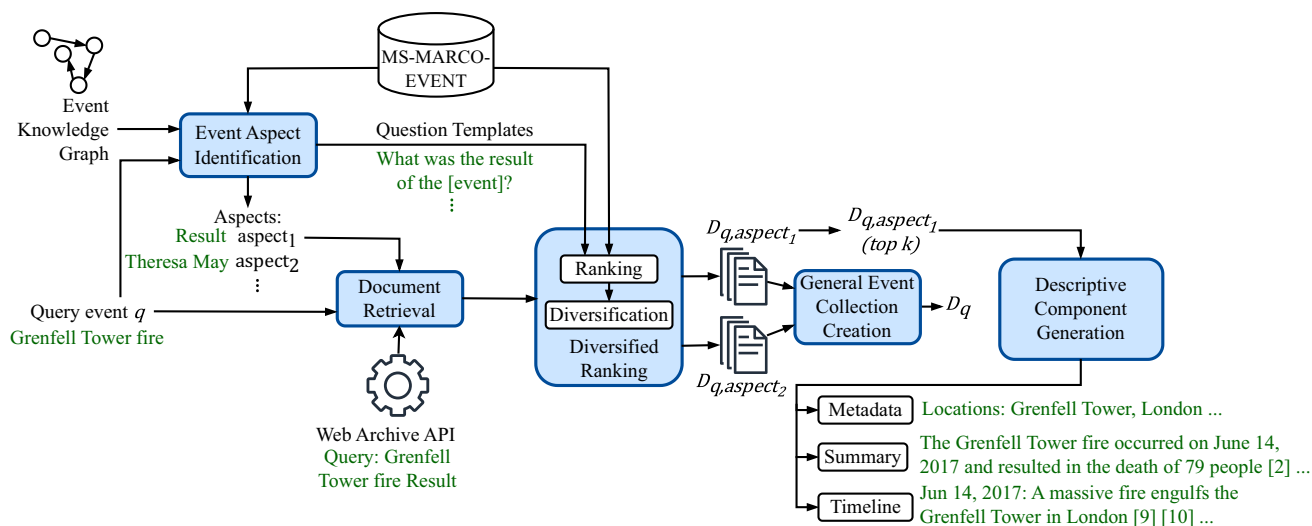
MS-MARCO-EVENT

Event Knowledge Graph

Event Aspect Identification

Question Templates

What was the result of the [event]?

⋮

Aspects:

Result aspect$_1$

Theresa May aspect$_2$

⋮

Query event $q$

Grenfell Tower fire

Document Retrieval

Web Archive API

Query: Grenfell Tower fire Result

Ranking

Diversification

Diversified Ranking

$D_{q,aspect_1}$

$D_{q,aspect_2}$

$D_{q,aspect_1}$ (top k)

General Event Collection Creation

$D_q$

Descriptive Component Generation

Metadata

Locations: Grenfell Tower, London ...

Summary

The Grenfell Tower fire occurred on June 14, 2017 and resulted in the death of 79 people [2] ...

Timeline

Jun 14, 2017: A massive fire engulfs the Grenfell Tower in London [9] [10] ...